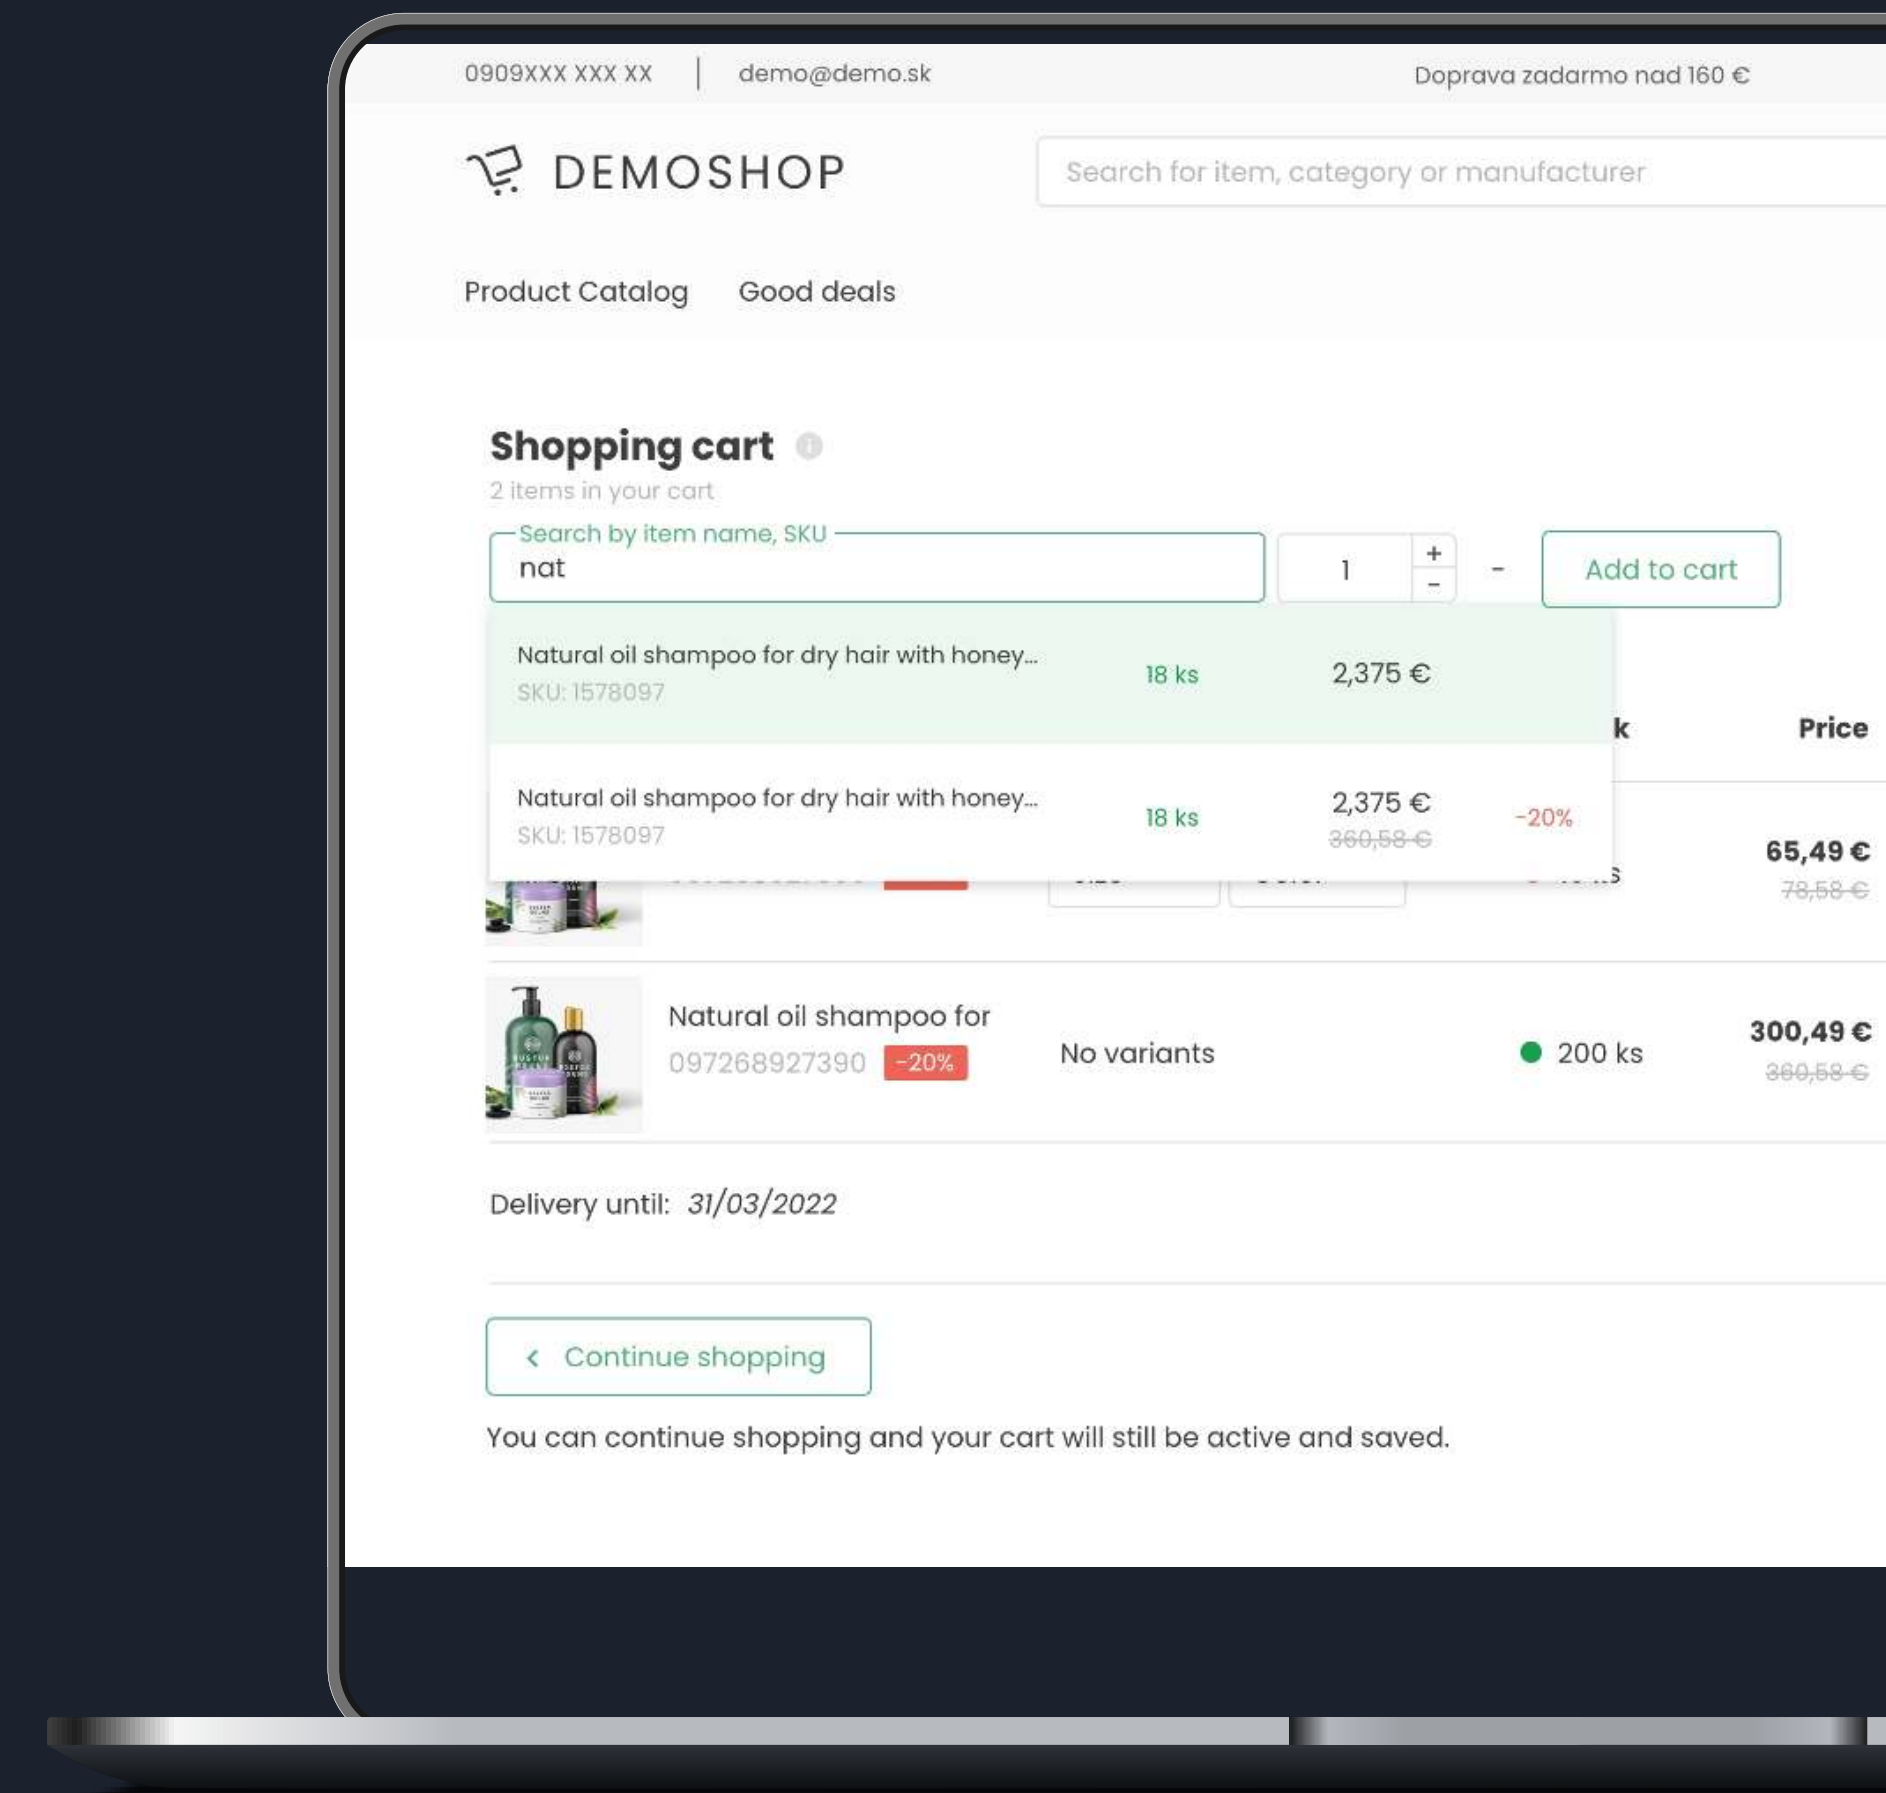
0909XXX XXX XX | demo@demo.sk

Doprava zadarmo nad 160 €

DEMOSHOP

Search for item, category or manufacturer

Product Catalog

Good deals

Shopping cart

2 items in your cart

Search by item name, SKU

nat

1

+

-

-

Add to cart

Natural oil shampoo for dry hair with honey...
SKU: 1578097

18 ks

2,375 €

Natural oil shampoo for dry hair with honey...
SKU: 1578097

18 ks

2,375 €
~~360,58 €~~

-20%

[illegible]k

Price

65,49 €
~~78,58 €~~

Natural oil shampoo for
097268927390 -20%

No variants

200 ks

300,49 €
~~360,58 €~~

Delivery until: 31/03/2022

Continue shopping

You can continue shopping and your cart will still be active and saved.